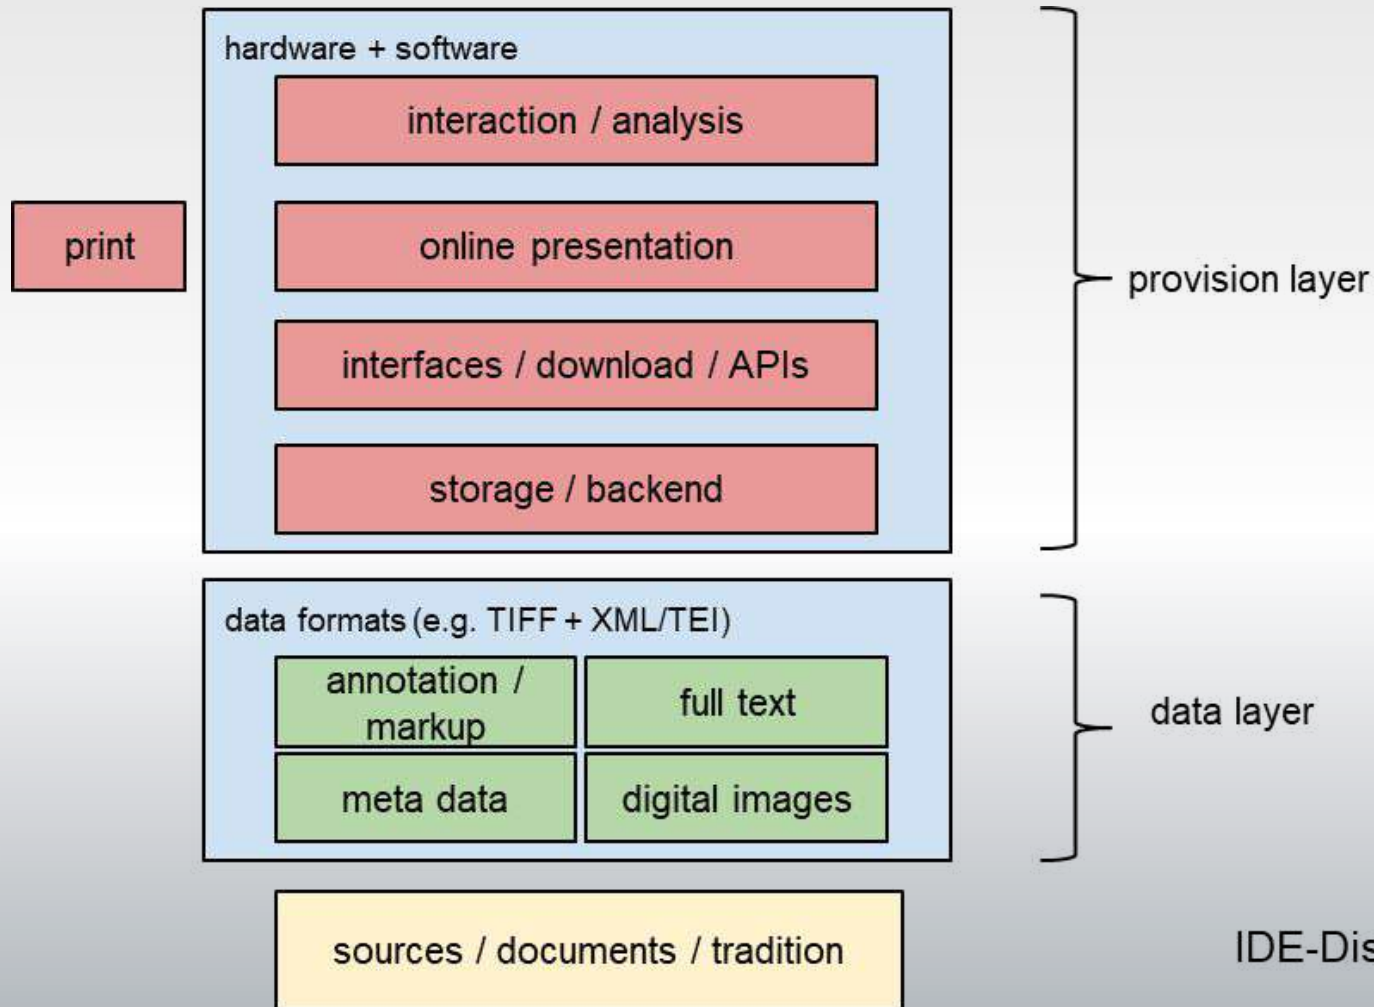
hardware + software

interaction / analysis

print

online presentation

interfaces / download / APIs

storage / backend

provision layer

data formats (e.g. TIFF + XML/TEI)

annotation / markup

full text

meta data

digital images

data layer

sources / documents / tradition

IDE-Dis